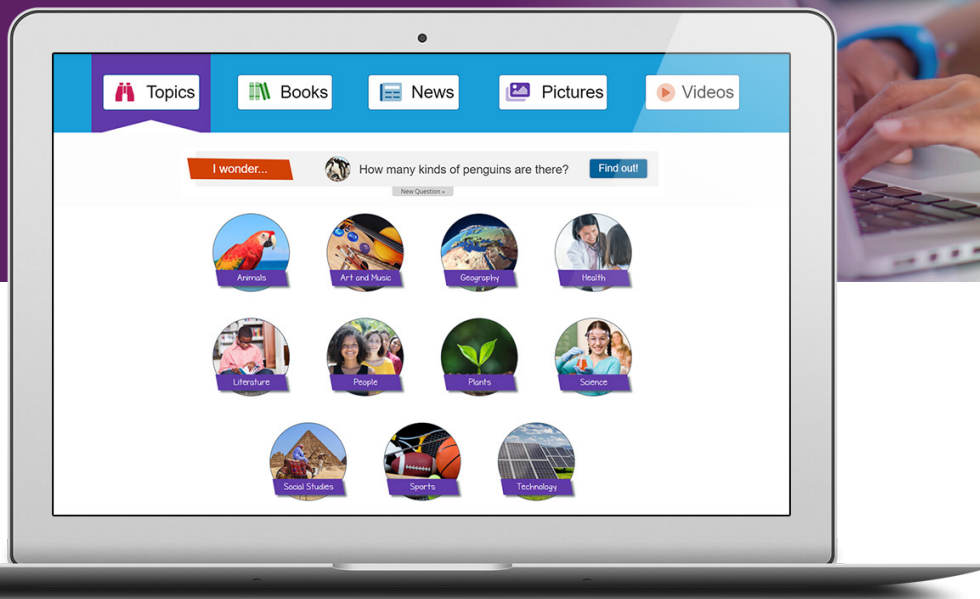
Topics Books News Pictures Videos

I wonder... How many kinds of penguins are there? Find out!

New Question »

Animals
Art and Music
Geography
Health
Literature
People
Plants
Science
Social Studies
Sports
Technology